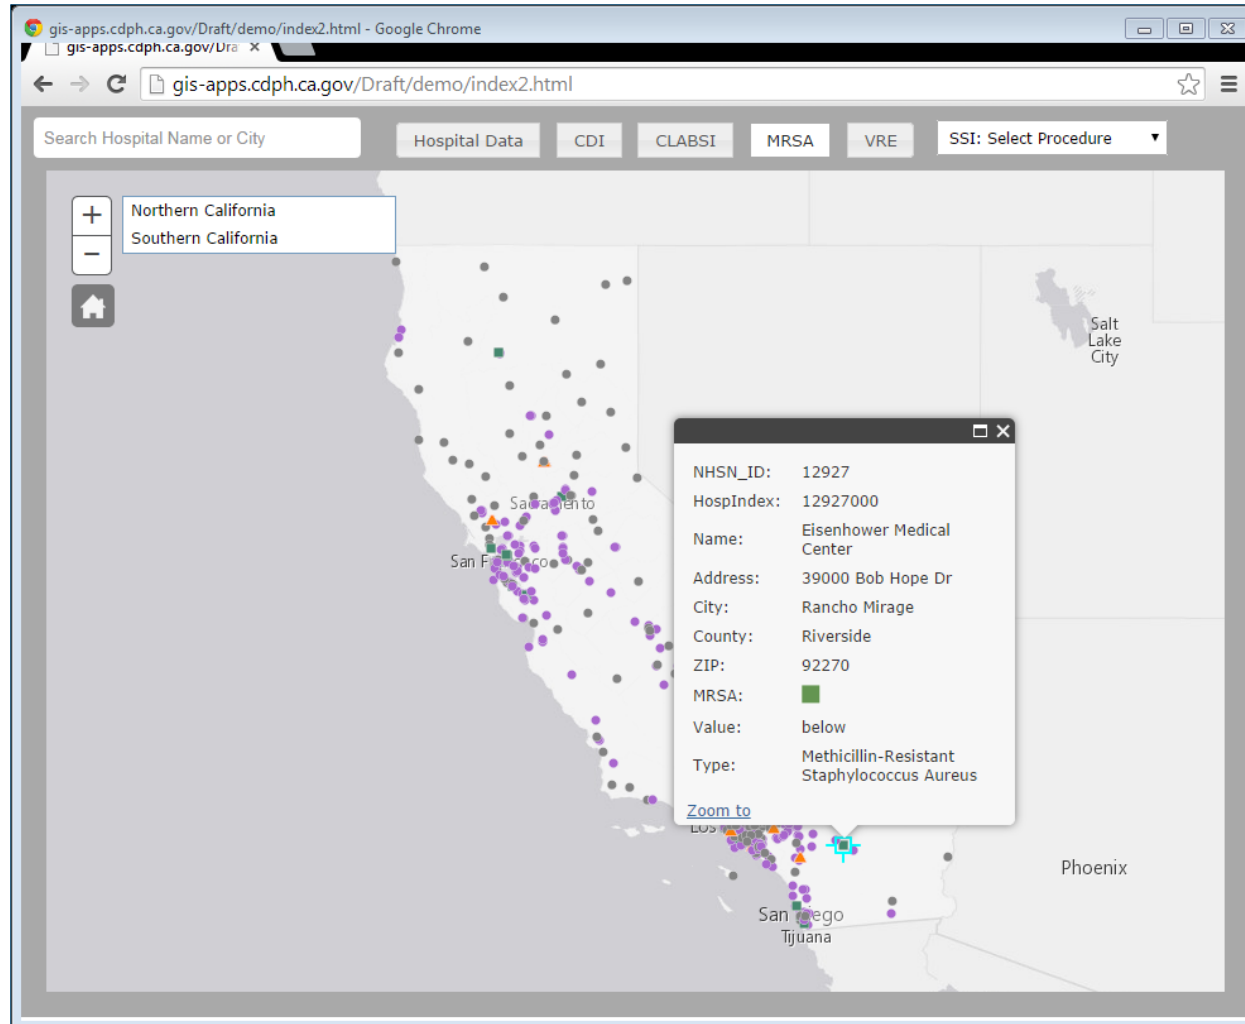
gis-apps.cdph.ca.gov/Draft/demo/index2.html - Google Chrome
gis-apps.cdph.ca.gov/Dra ×
gis-apps.cdph.ca.gov/Draft/demo/index2.html

Search Hospital Name or City
Hospital Data
CDI
CLABSI
MRSA
VRE
SSI: Select Procedure

+
−
Northern California
Southern California

Salt Lake City
Sacramento
San Francisco
Los
Phoenix
San Diego
Tijuana

| | |
|---|---|
| NHSN_ID: | 12927 |
| HospIndex: | 12927000 |
| Name: | Eisenhower Medical Center |
| Address: | 39000 Bob Hope Dr |
| City: | Rancho Mirage |
| County: | Riverside |
| ZIP: | 92270 |
| MRSA: | |
| Value: | below |
| Type: | Methicillin-Resistant Staphylococcus Aureus |

Zoom to